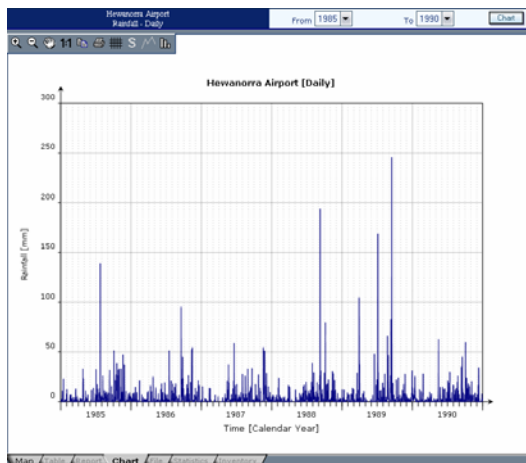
Hewanorra Airport
Rainfall - Daily

From 1985 To 1990 Chart

Hewanorra Airport [Daily]

300
250
200
150
100
50
0

Rainfall [mm]

1985 1986 1987 1988 1989 1990

Time [Calendar Year]

Map Table Report Chart File Statistics Inventory